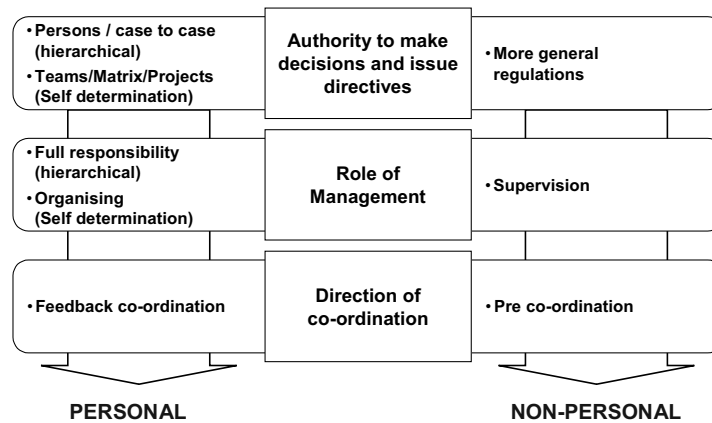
• Persons / case to case (hierarchical)

• Teams/Matrix/Projects (Self determination)

Authority to make decisions and issue directives

• More general regulations

• Full responsibility (hierarchical)

• Organising (Self determination)

Role of Management

• Supervision

• Feedback co-ordination

Direction of co-ordination

• Pre co-ordination

PERSONAL

NON-PERSONAL